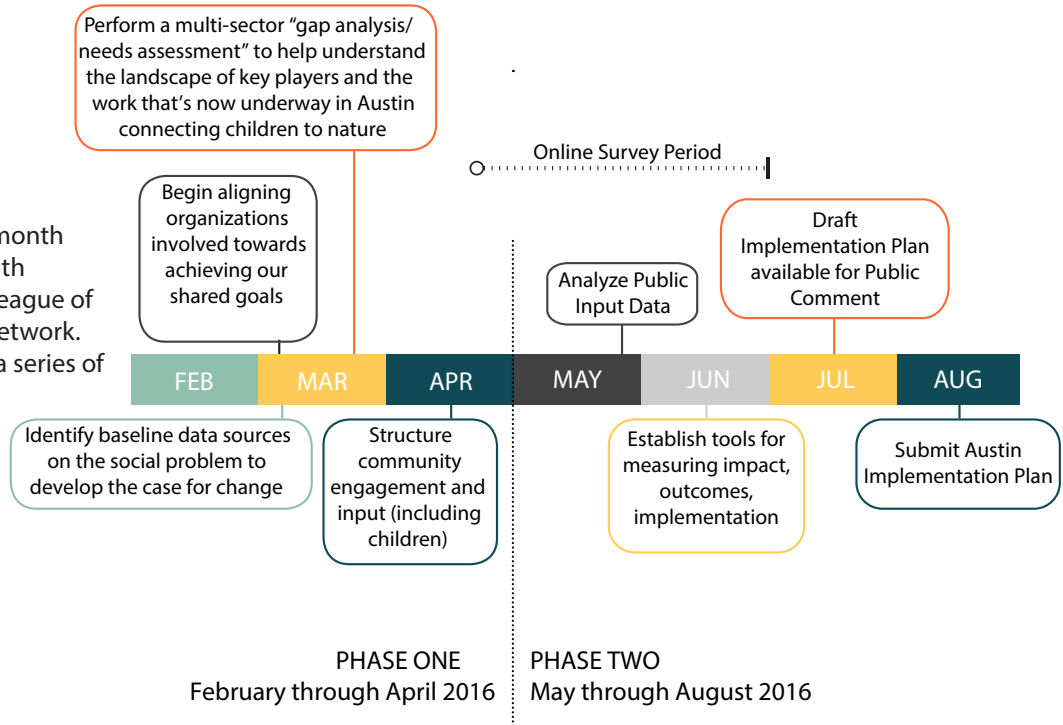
Perform a multi-sector "gap analysis/ needs assessment" to help understand the landscape of key players and the work that's now underway in Austin connecting children to nature

Online Survey Period

month
th
eague of
etwork.
a series of

Begin aligning organizations involved towards achieving our shared goals

Analyze Public Input Data

Draft Implementation Plan available for Public Comment

FEB

MAR

APR

MAY

JUN

JUL

AUG

Identify baseline data sources on the social problem to develop the case for change

Structure community engagement and input (including children)

Establish tools for measuring impact, outcomes, implementation

Submit Austin Implementation Plan

PHASE ONE
February through April 2016

PHASE TWO
May through August 2016